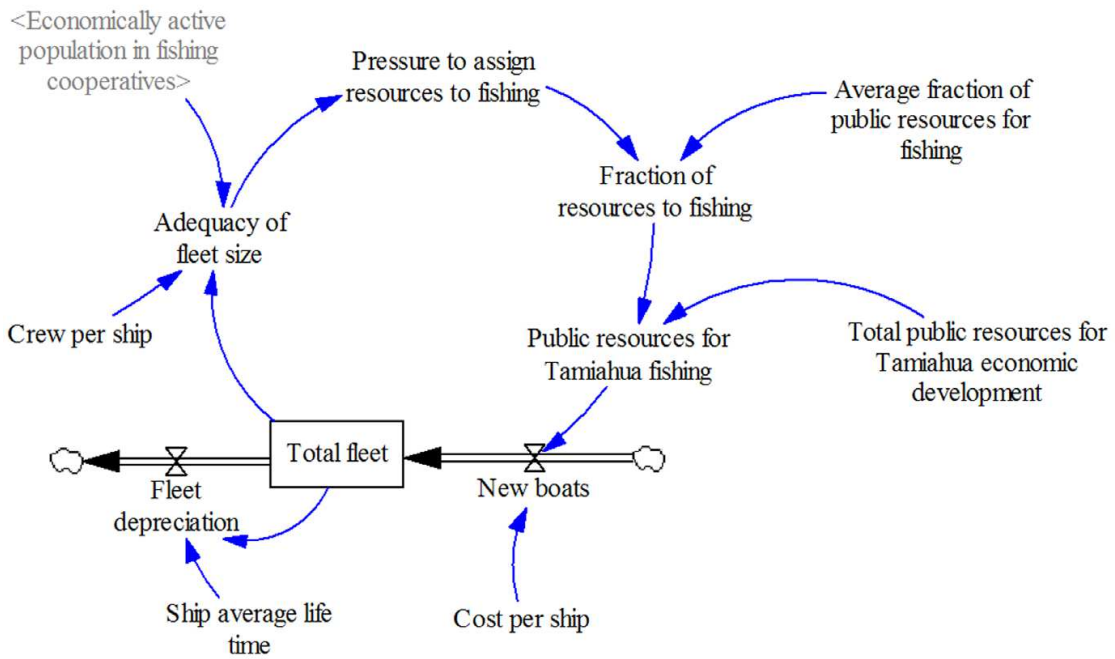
<Economically active population in fishing cooperatives>

Pressure to assign resources to fishing

Average fraction of public resources for fishing

Fraction of resources to fishing

Adequacy of fleet size

Crew per ship

Public resources for Tamiahua fishing

Total public resources for Tamiahua economic development

Total fleet

Fleet depreciation

New boats

Ship average life time

Cost per ship